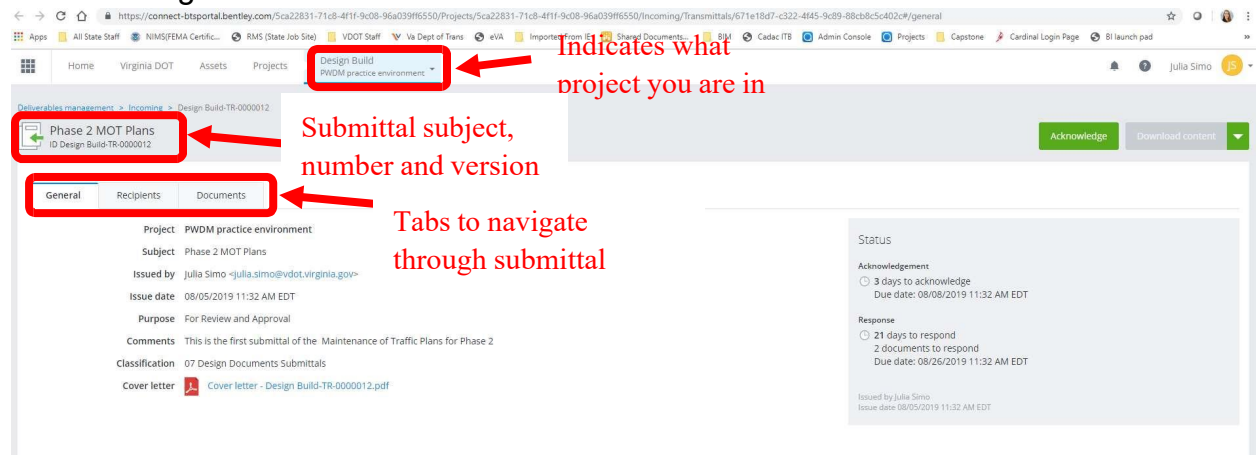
https://connect-btsportal.bentley.com/5ca22831-71c8-4f1f-9c08-96a039ff6550/Projects/5ca22831-71c8-4f1f-9c08-96a039ff6550/Incoming/Transmittals/671e18d7-c322-4f45-9c89-88cb8c5c402c#/general

Apps All State Staff NIMS(FEMA Certific... RMS (State Job Site) VDOT Staff Va Dept of Trans eVA Imported From IE Shared Documents... BIM Cadac ITB Admin Console Projects Capstone Cardinal Login Page BI launch pad

Home Virginia DOT Assets Projects Design Build PWDM practice environment

Indicates what project you are in

Julia Simo JS

Deliverables management > Incoming > Design Build-TR-0000012

Phase 2 MOT Plans
ID Design Build-TR-0000012

Submittal subject, number and version

Acknowledge Download content

General Recipients Documents

Tabs to navigate through submittal

| | |
|---|---|
| Project | PWDM practice environment |
| Subject | Phase 2 MOT Plans |
| Issued by | Julia Simo <julia.simo@vdot.virginia.gov> |
| Issue date | 08/05/2019 11:32 AM EDT |
| Purpose | For Review and Approval |
| Comments | This is the first submittal of the Maintenance of Traffic Plans for Phase 2 |
| Classification | 07 Design Documents Submittals |
| Cover letter | Cover letter - Design Build-TR-0000012.pdf |

Status

Acknowledgement
3 days to acknowledge
Due date: 08/08/2019 11:32 AM EDT

Response
21 days to respond
2 documents to respond
Due date: 08/26/2019 11:32 AM EDT

Issued by Julia Simo
Issue date 08/05/2019 11:32 AM EDT